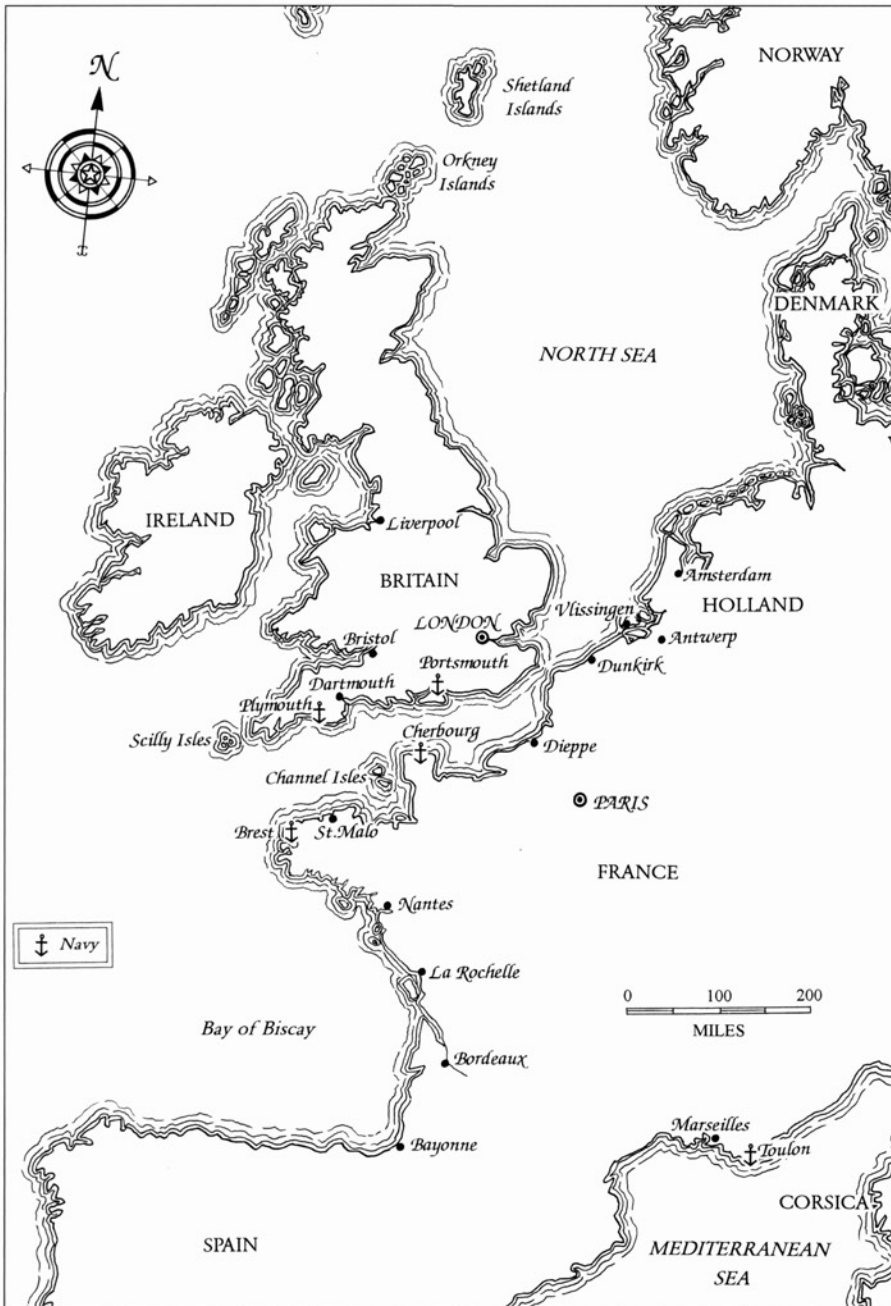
N

Shetland Islands

NORWAY

Orkney Islands

DENMARK

NORTH SEA

IRELAND

Liverpool

BRITAIN

Amsterdam

HOLLAND

Vlissingen

LONDON

Antwerp

Bristol

Portsmouth

Dunkirk

Dartmouth

Plymouth

Scilly Isles

Cherbourg

Dieppe

Channel Isles

PARIS

Brest

St.Malo

FRANCE

Nantes

Navy

La Rochelle

0 100 200
MILES

Bay of Biscay

Bordeaux

Bayonne

Marseilles

Toulon

CORSICA

SPAIN

MEDITERRANEAN SEA